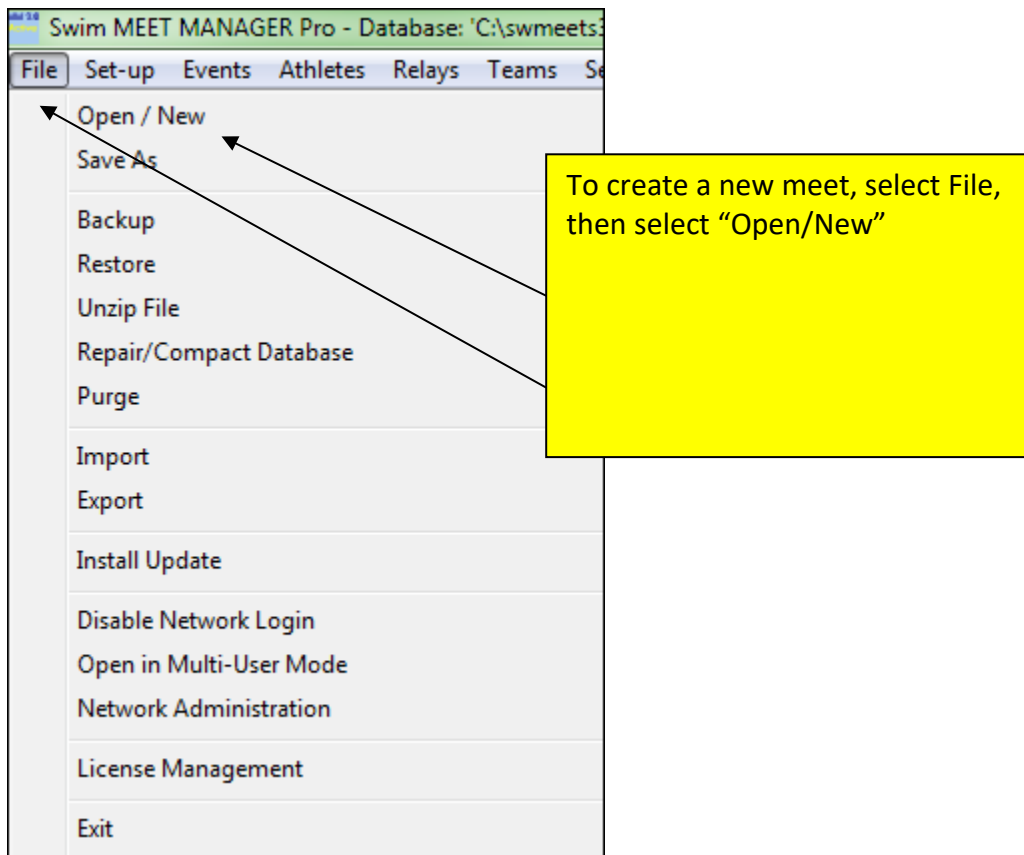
Swim MEET MANAGER Pro - Database: 'C:\swmeets

File Set-up Events Athletes Relays Teams Se

Open / New

Save As

Backup

Restore

Unzip File

Repair/Compact Database

Purge

Import

Export

Install Update

Disable Network Login

Open in Multi-User Mode

Network Administration

License Management

Exit

To create a new meet, select File, then select “Open/New”